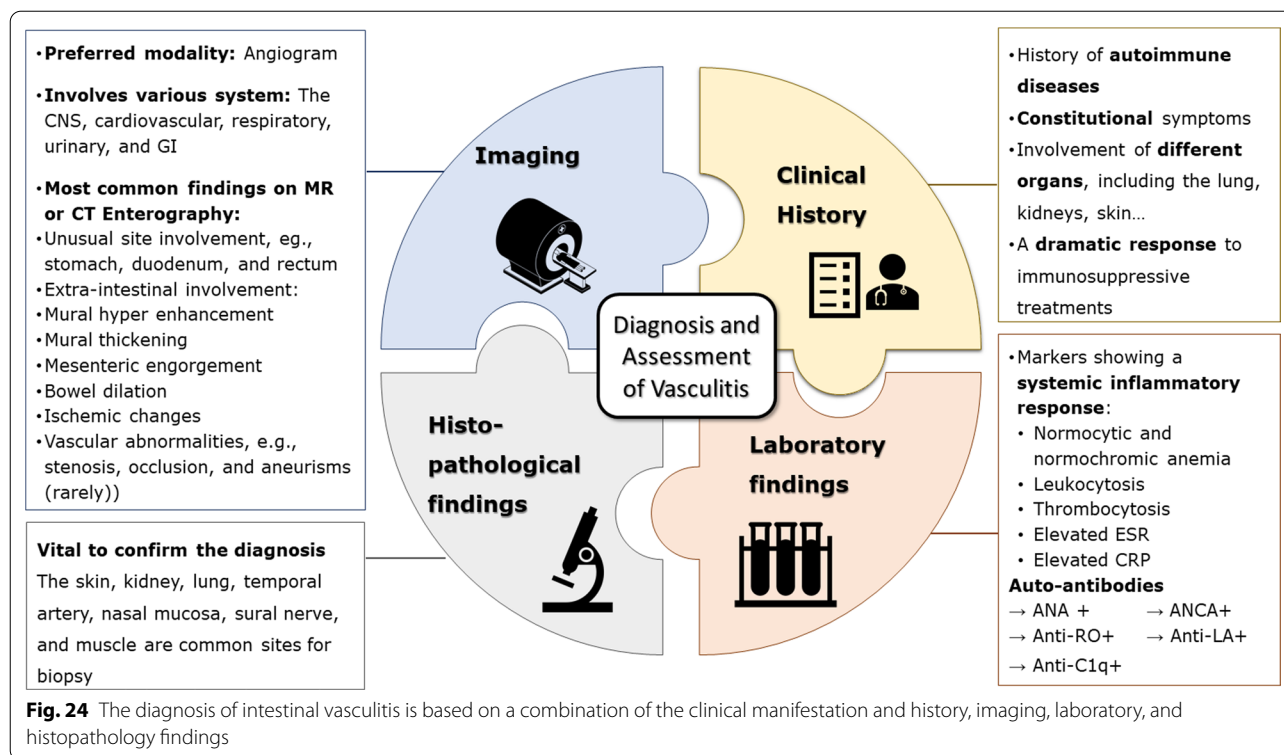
•**Preferred modality:** Angiogram

•**Involves various system:** The CNS, cardiovascular, respiratory, urinary, and GI

•**Most common findings on MR or CT Enterography:**
•Unusual site involvement, eg., stomach, duodenum, and rectum
•Extra-intestinal involvement:
•Mural hyper enhancement
•Mural thickening
•Mesenteric engorgement
•Bowel dilation
•Ischemic changes
•Vascular abnormalities, e.g., stenosis, occlusion, and aneurisms (rarely))

**Vital to confirm the diagnosis**
The skin, kidney, lung, temporal artery, nasal mucosa, sural nerve, and muscle are common sites for biopsy

Imaging

Clinical History

Diagnosis and Assessment of Vasculitis

Histo-pathological findings

Laboratory findings

•History of **autoimmune diseases**
•**Constitutional** symptoms
•Involvement of **different organs**, including the lung, kidneys, skin…
•A **dramatic response** to immunosuppressive treatments

•Markers showing a **systemic inflammatory response**:
• Normocytic and normochromic anemia
• Leukocytosis
• Thrombocytosis
• Elevated ESR
• Elevated CRP
**Auto-antibodies**
→ ANA + → ANCA+
→ Anti-RO+ → Anti-LA+
→ Anti-C1q+

**Fig. 24** The diagnosis of intestinal vasculitis is based on a combination of the clinical manifestation and history, imaging, laboratory, and histopathology findings